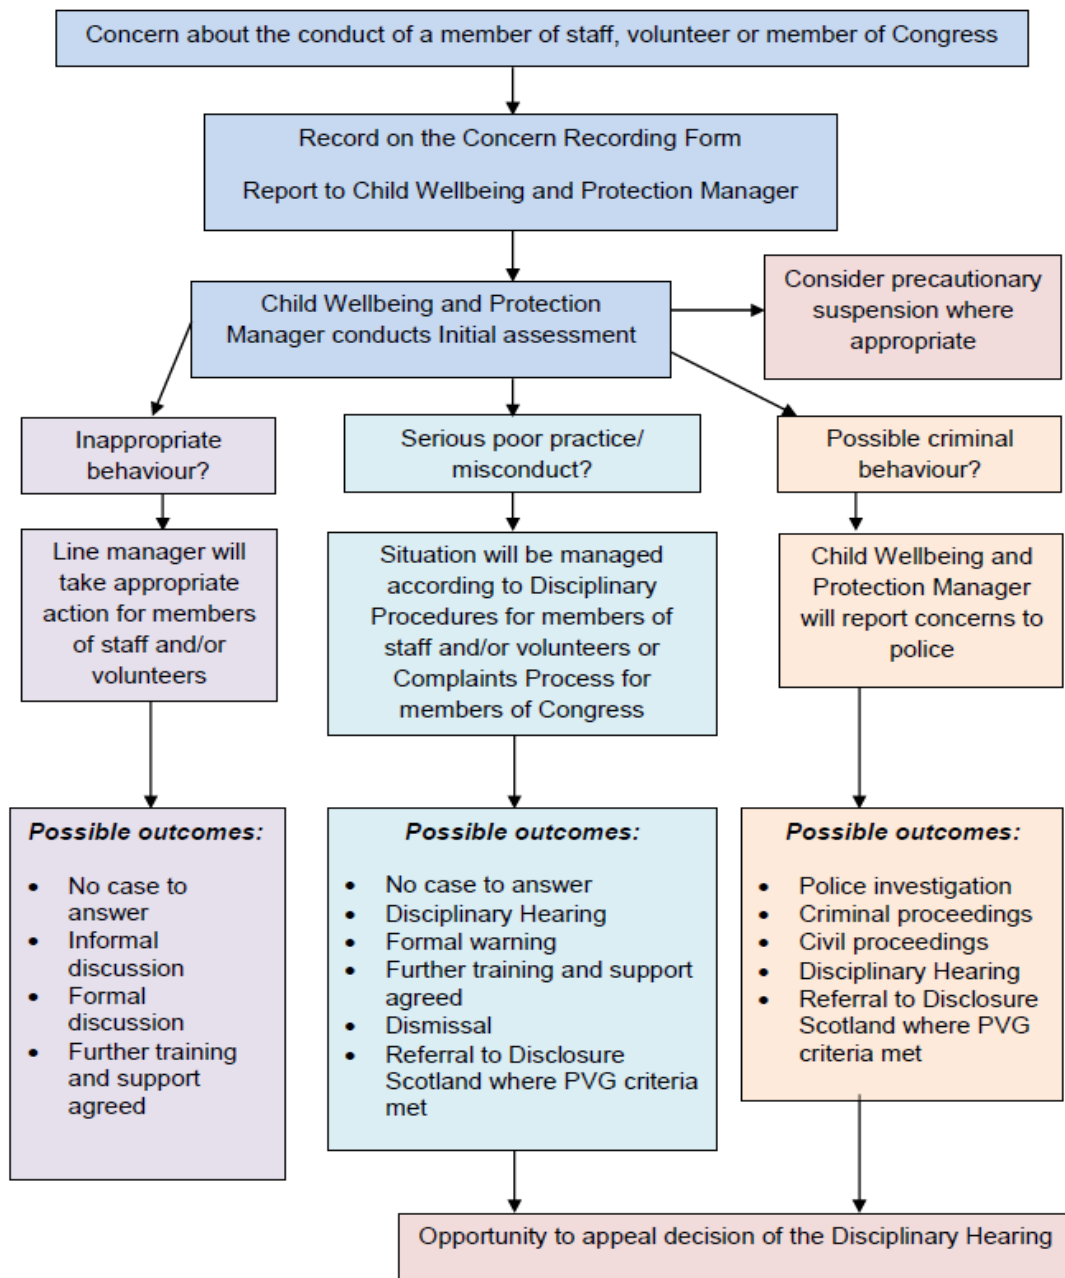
Concern about the conduct of a member of staff, volunteer or member of Congress

Record on the Concern Recording Form

Report to Child Wellbeing and Protection Manager

Child Wellbeing and Protection Manager conducts Initial assessment

Consider precautionary suspension where appropriate

Inappropriate behaviour?

Serious poor practice/ misconduct?

Possible criminal behaviour?

Line manager will take appropriate action for members of staff and/or volunteers

Situation will be managed according to Disciplinary Procedures for members of staff and/or volunteers or Complaints Process for members of Congress

Child Wellbeing and Protection Manager will report concerns to police

Possible outcomes:

- No case to answer
- Informal discussion
- Formal discussion
- Further training and support agreed

Possible outcomes:

- No case to answer
- Disciplinary Hearing
- Formal warning
- Further training and support agreed
- Dismissal
- Referral to Disclosure Scotland where PVG criteria met

Possible outcomes:

- Police investigation
- Criminal proceedings
- Civil proceedings
- Disciplinary Hearing
- Referral to Disclosure Scotland where PVG criteria met

Opportunity to appeal decision of the Disciplinary Hearing